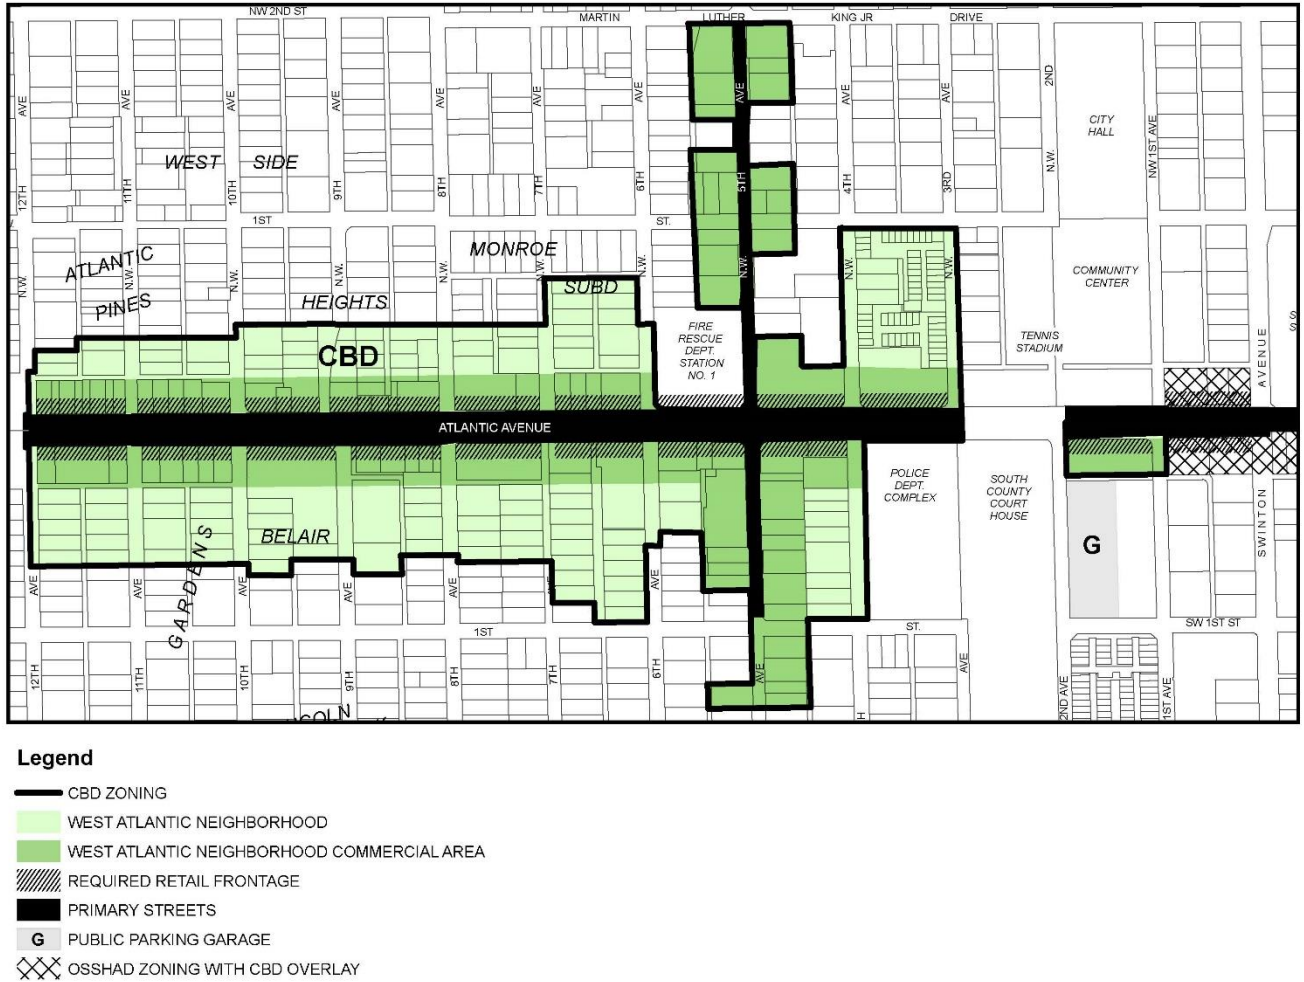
NW 2ND ST
MARTIN
LUTHER
KING JR
DRIVE

WEST SIDE
ATLANTIC PINES
HEIGHTS
MONROE
SUBD
CBD

N.W. 12TH AVE
N.W. 11TH AVE
10TH AVE
N.W. 9TH AVE
N.W. 8TH AVE
N.W. 7TH AVE
N.W. 6TH AVE
N.W. 5TH AVE
N.W. 4TH AVE
N.W. 3RD AVE
N.W. 2ND
NW 1ST AVE
1ST
ST.

CITY HALL
COMMUNITY CENTER
TENNIS STADIUM
FIRE RESCUE DEPT. STATION NO. 1

ATLANTIC AVENUE

POLICE DEPT. COMPLEX
SOUTH COUNTY COURT HOUSE
G
SWINTON AVENUE
SW 1ST ST

BELAIR
GARDENS
12TH AVE
11TH AVE
10TH AVE
9TH AVE
8TH AVE
7TH AVE
6TH AVE
AVE
1ST
ST.
AVE
2ND AVE
1ST AVE
COLN

Legend
CBD ZONING
WEST ATLANTIC NEIGHBORHOOD
WEST ATLANTIC NEIGHBORHOOD COMMERCIAL AREA
REQUIRED RETAIL FRONTAGE
PRIMARY STREETS
G PUBLIC PARKING GARAGE
OSSHAD ZONING WITH CBD OVERLAY